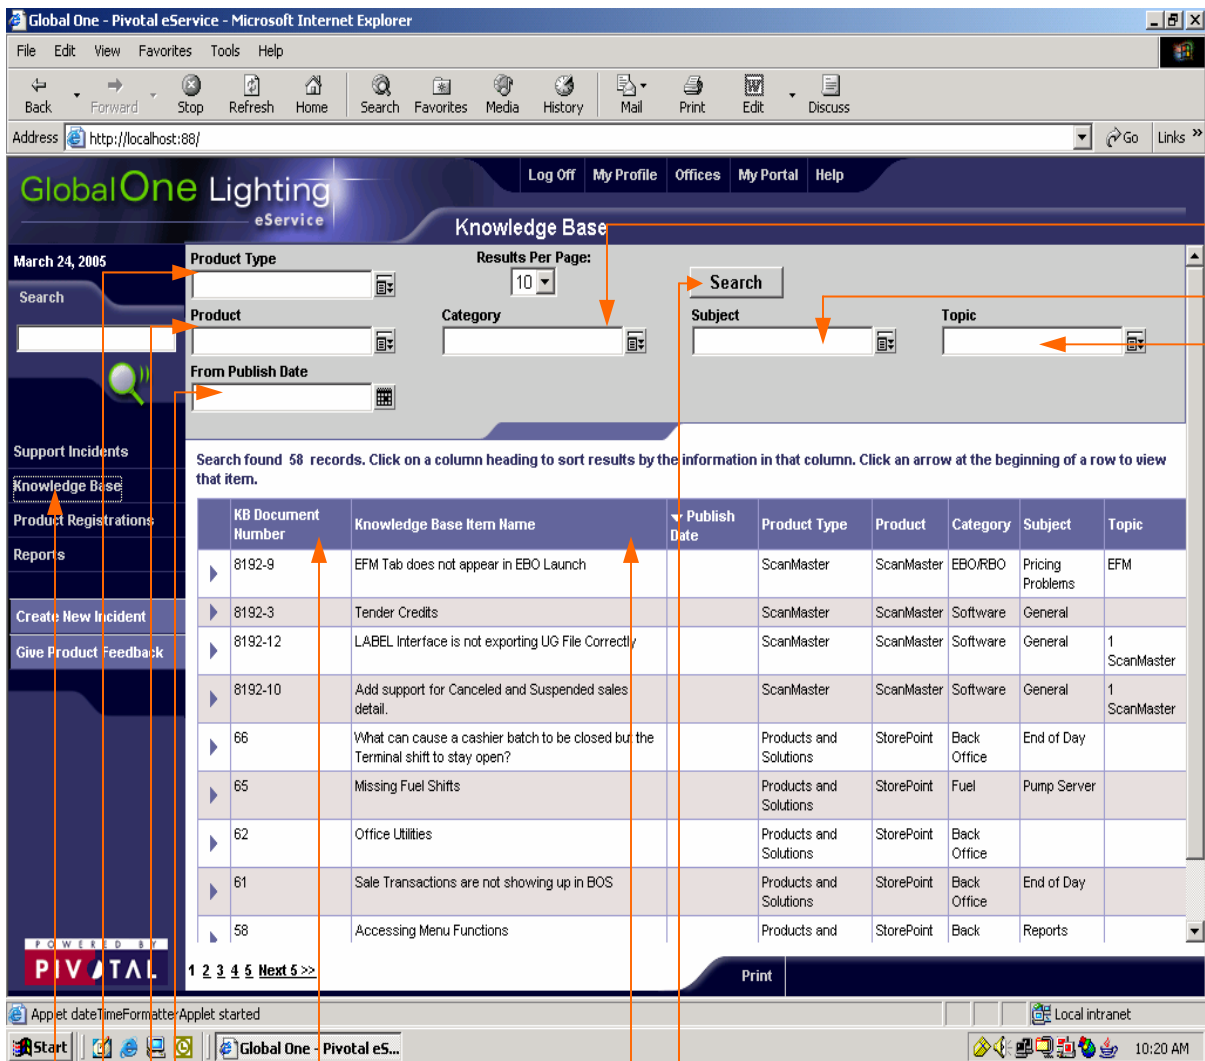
Global One - Pivotal eService - Microsoft Internet Explorer

File Edit View Favorites Tools Help

Back Forward Stop Refresh Home Search Favorites Media History Mail Print Edit Discuss

Address http://localhost:88/ Go Links

GlobalOne Lighting eService

Log Off My Profile Offices My Portal Help

Knowledge Base

March 24, 2005

Search

Support Incidents
Knowledge Base
Product Registrations
Reports

Create New Incident
Give Product Feedback

POWERED BY PIVOTAL

Product Type
Results Per Page: 10
Search
Product
Category
Subject
Topic
From Publish Date

Search found 58 records. Click on a column heading to sort results by the information in that column. Click an arrow at the beginning of a row to view that item.

| KB Document Number | Knowledge Base Item Name | Publish Date | Product Type | Product | Category | Subject | Topic |
|---|---|---|---|---|---|---|---|
| 8192-9 | EFM Tab does not appear in EBO Launch | | ScanMaster | ScanMaster | EBO/RBO | Pricing Problems | EFM |
| 8192-3 | Tender Credits | | ScanMaster | ScanMaster | Software | General | |
| 8192-12 | LABEL Interface is not exporting UG File Correctly | | ScanMaster | ScanMaster | Software | General | 1 ScanMaster |
| 8192-10 | Add support for Canceled and Suspended sales detail. | | ScanMaster | ScanMaster | Software | General | 1 ScanMaster |
| 66 | What can cause a cashier batch to be closed but the Terminal shift to stay open? | | Products and Solutions | StorePoint | Back Office | End of Day | |
| 65 | Missing Fuel Shifts | | Products and Solutions | StorePoint | Fuel | Pump Server | |
| 62 | Office Utilities | | Products and Solutions | StorePoint | Back Office | | |
| 61 | Sale Transactions are not showing up in BOS | | Products and Solutions | StorePoint | Back Office | End of Day | |
| 58 | Accessing Menu Functions | | Products and | StorePoint | Back | Reports | |

1 2 3 4 5 Next 5 >>

Print

Applet dateTimeFormatterApplet started

Local intranet

Start Global One - Pivotal eS... 10:20 AM